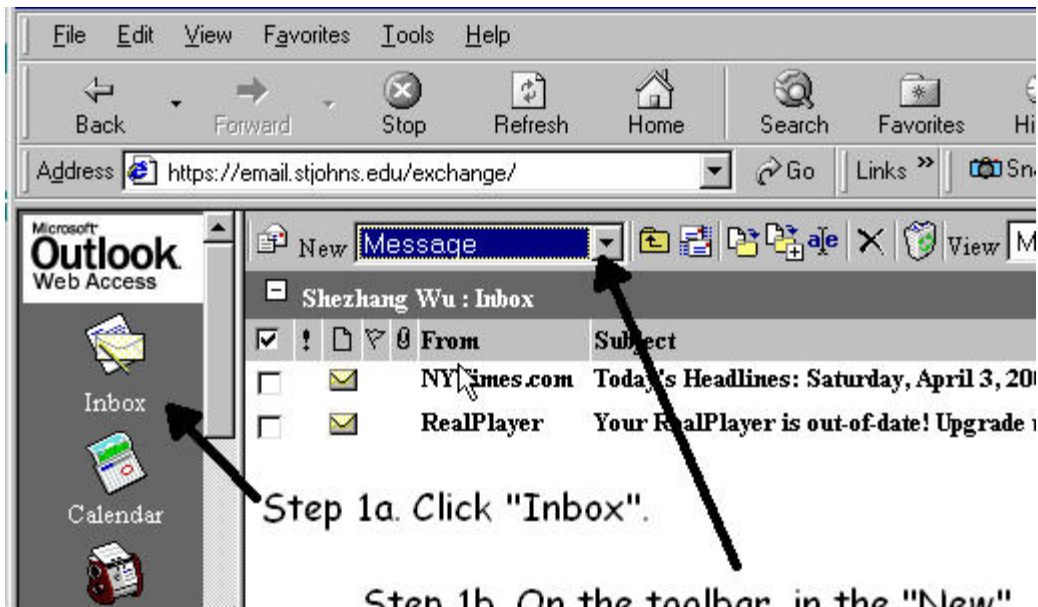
File Edit View Favorites Tools Help

Back Forward Stop Refresh Home Search Favorites Hi

Address https://email.stjohns.edu/exchange/ Go Links » Sn

Microsoft Outlook Web Access

New Message View M

Shezhang Wu : Inbox

From Subject

NYTimes.com Today's Headlines: Saturday, April 3, 20

RealPlayer Your RealPlayer is out-of-date! Upgrade

Inbox

Calendar

Step 1a. Click "Inbox".

Step 1b. On the toolbar, in the "New"